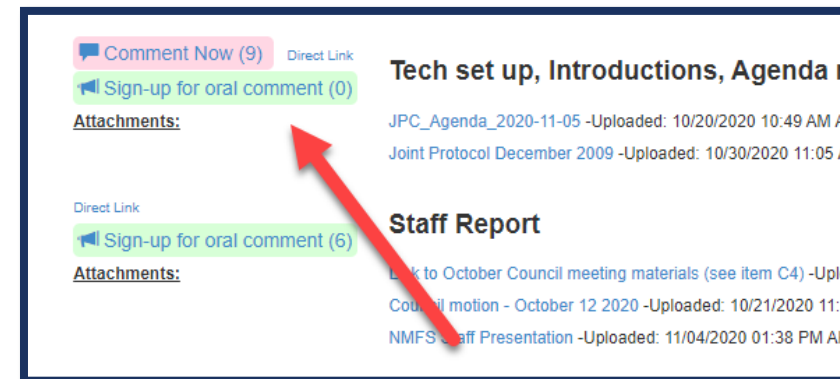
Comment Now (9) Direct Link

Sign-up for oral comment (0)

Attachments:

Tech set up, Introductions, Agenda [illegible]

JPC_Agenda_2020-11-05 -Uploaded: 10/20/2020 10:49 AM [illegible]

Joint Protocol December 2009 -Uploaded: 10/30/2020 11:05 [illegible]

Direct Link

Sign-up for oral comment (6)

Attachments:

Staff Report

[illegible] to October Council meeting materials (see item C4) -Upl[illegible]

Cou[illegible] motion - October 12 2020 -Uploaded: 10/21/2020 11:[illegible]

NMFS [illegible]ff Presentation -Uploaded: 11/04/2020 01:38 PM A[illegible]